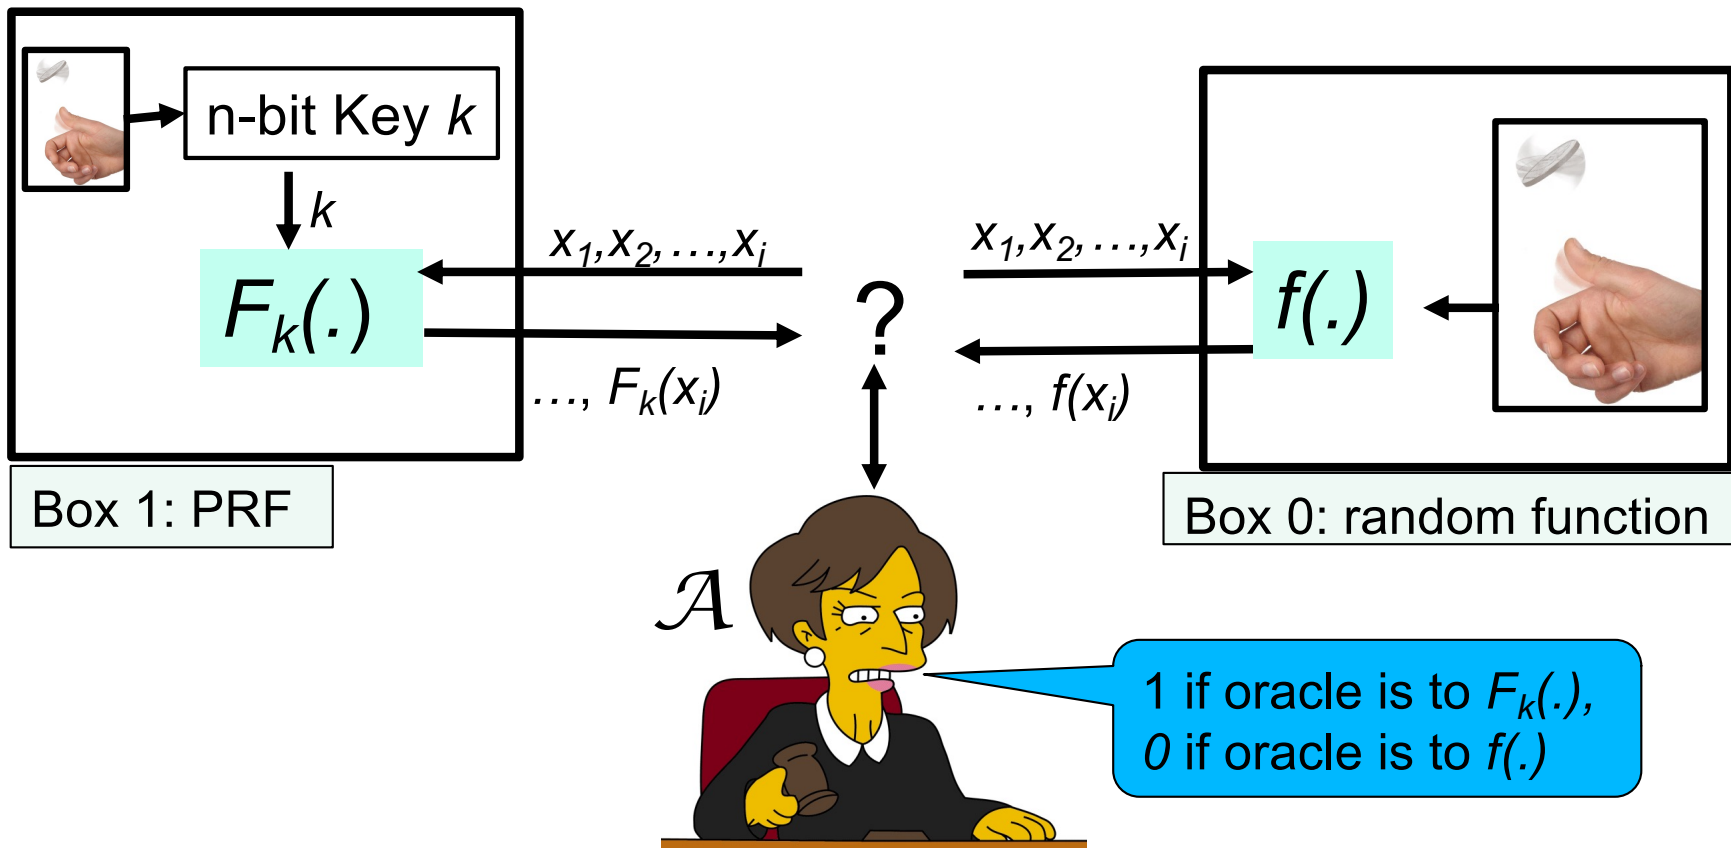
n-bit Key $k$

$k$

$F_k(.)$

$x_1, x_2, \ldots, x_i$

$\ldots, F_k(x_i)$

Box 1: PRF

?

$x_1, x_2, \ldots, x_i$

$\ldots, f(x_i)$

$f(.)$

Box 0: random function

$\mathcal{A}$

1 if oracle is to $F_k(.)$,
0 if oracle is to $f(.)$